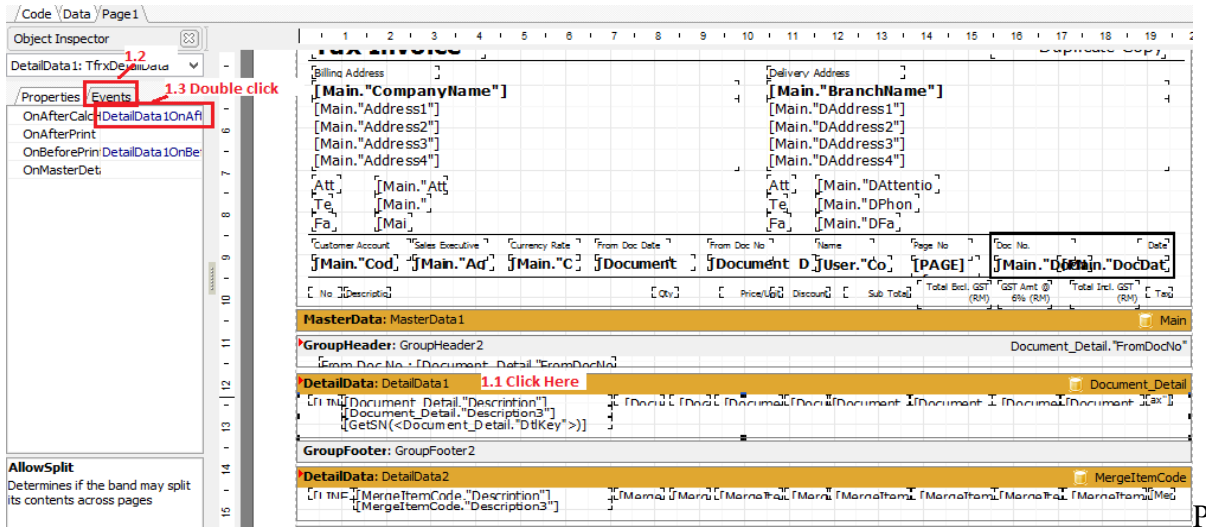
Code Data Page1

Object Inspector

DetailData1: TfrxDetailData

1.2

1.3 Double click

Properties Events

OnAfterCalc DetailData1OnAft
OnAfterPrint
OnBeforePrint DetailData1OnBe
OnMasterDet

AllowSplit
Determines if the band may split its contents across pages

Tax Invoice
Duplicate Copy

Billing Address
[Main."CompanyName"]
[Main."Address1"]
[Main."Address2"]
[Main."Address3"]
[Main."Address4"]

Delivery Address
[Main."BranchName"]
[Main."DAddress1"]
[Main."DAddress2"]
[Main."DAddress3"]
[Main."DAddress4"]

Att [Main."Att
Te [Main."
Fa [Mai

Att [Main."DAttentio
Te [Main."DPhon
Fa [Main."DFa]

Customer Account | Sales Executive | Currency Rate | From Doc Date | From Doc No | Name | Page No | Doc No. | Date
[Main."Cod [Main."Ac [Main."C [Document [Document D [User."Co [PAGE] [Main."DocN [Main."DocDat

No | Description | Qty | Price/Unit | Discount | Sub Total | Total Excl. GST (RM) | GST Amt @ 6% (RM) | Total Incl. GST (RM) | Tax

MasterData: MasterData1 Main

GroupHeader: GroupHeader2 Document_Detail."FromDocNo"
From Doc No : [Document_Detail."FromDocNo"

DetailData: DetailData1 1.1 Click Here Document_Detail
[LINE [Document_Detail."Description"]
[Document_Detail."Description3"]
[GetSN(<Document_Detail."DtlKey">)]
[Docu [Doc [Docume [Docu [Document [Document [Docume [Document [ax

GroupFooter: GroupFooter2

DetailData: DetailData2 MergeItemCode
[LINE [MergeItemCode."Description"]
[MergeItemCode."Description3"]
[Merge [Merg [MergeIte [Merg [MergeItem [MergeItem [MergeIte [MergeItem [Me

P